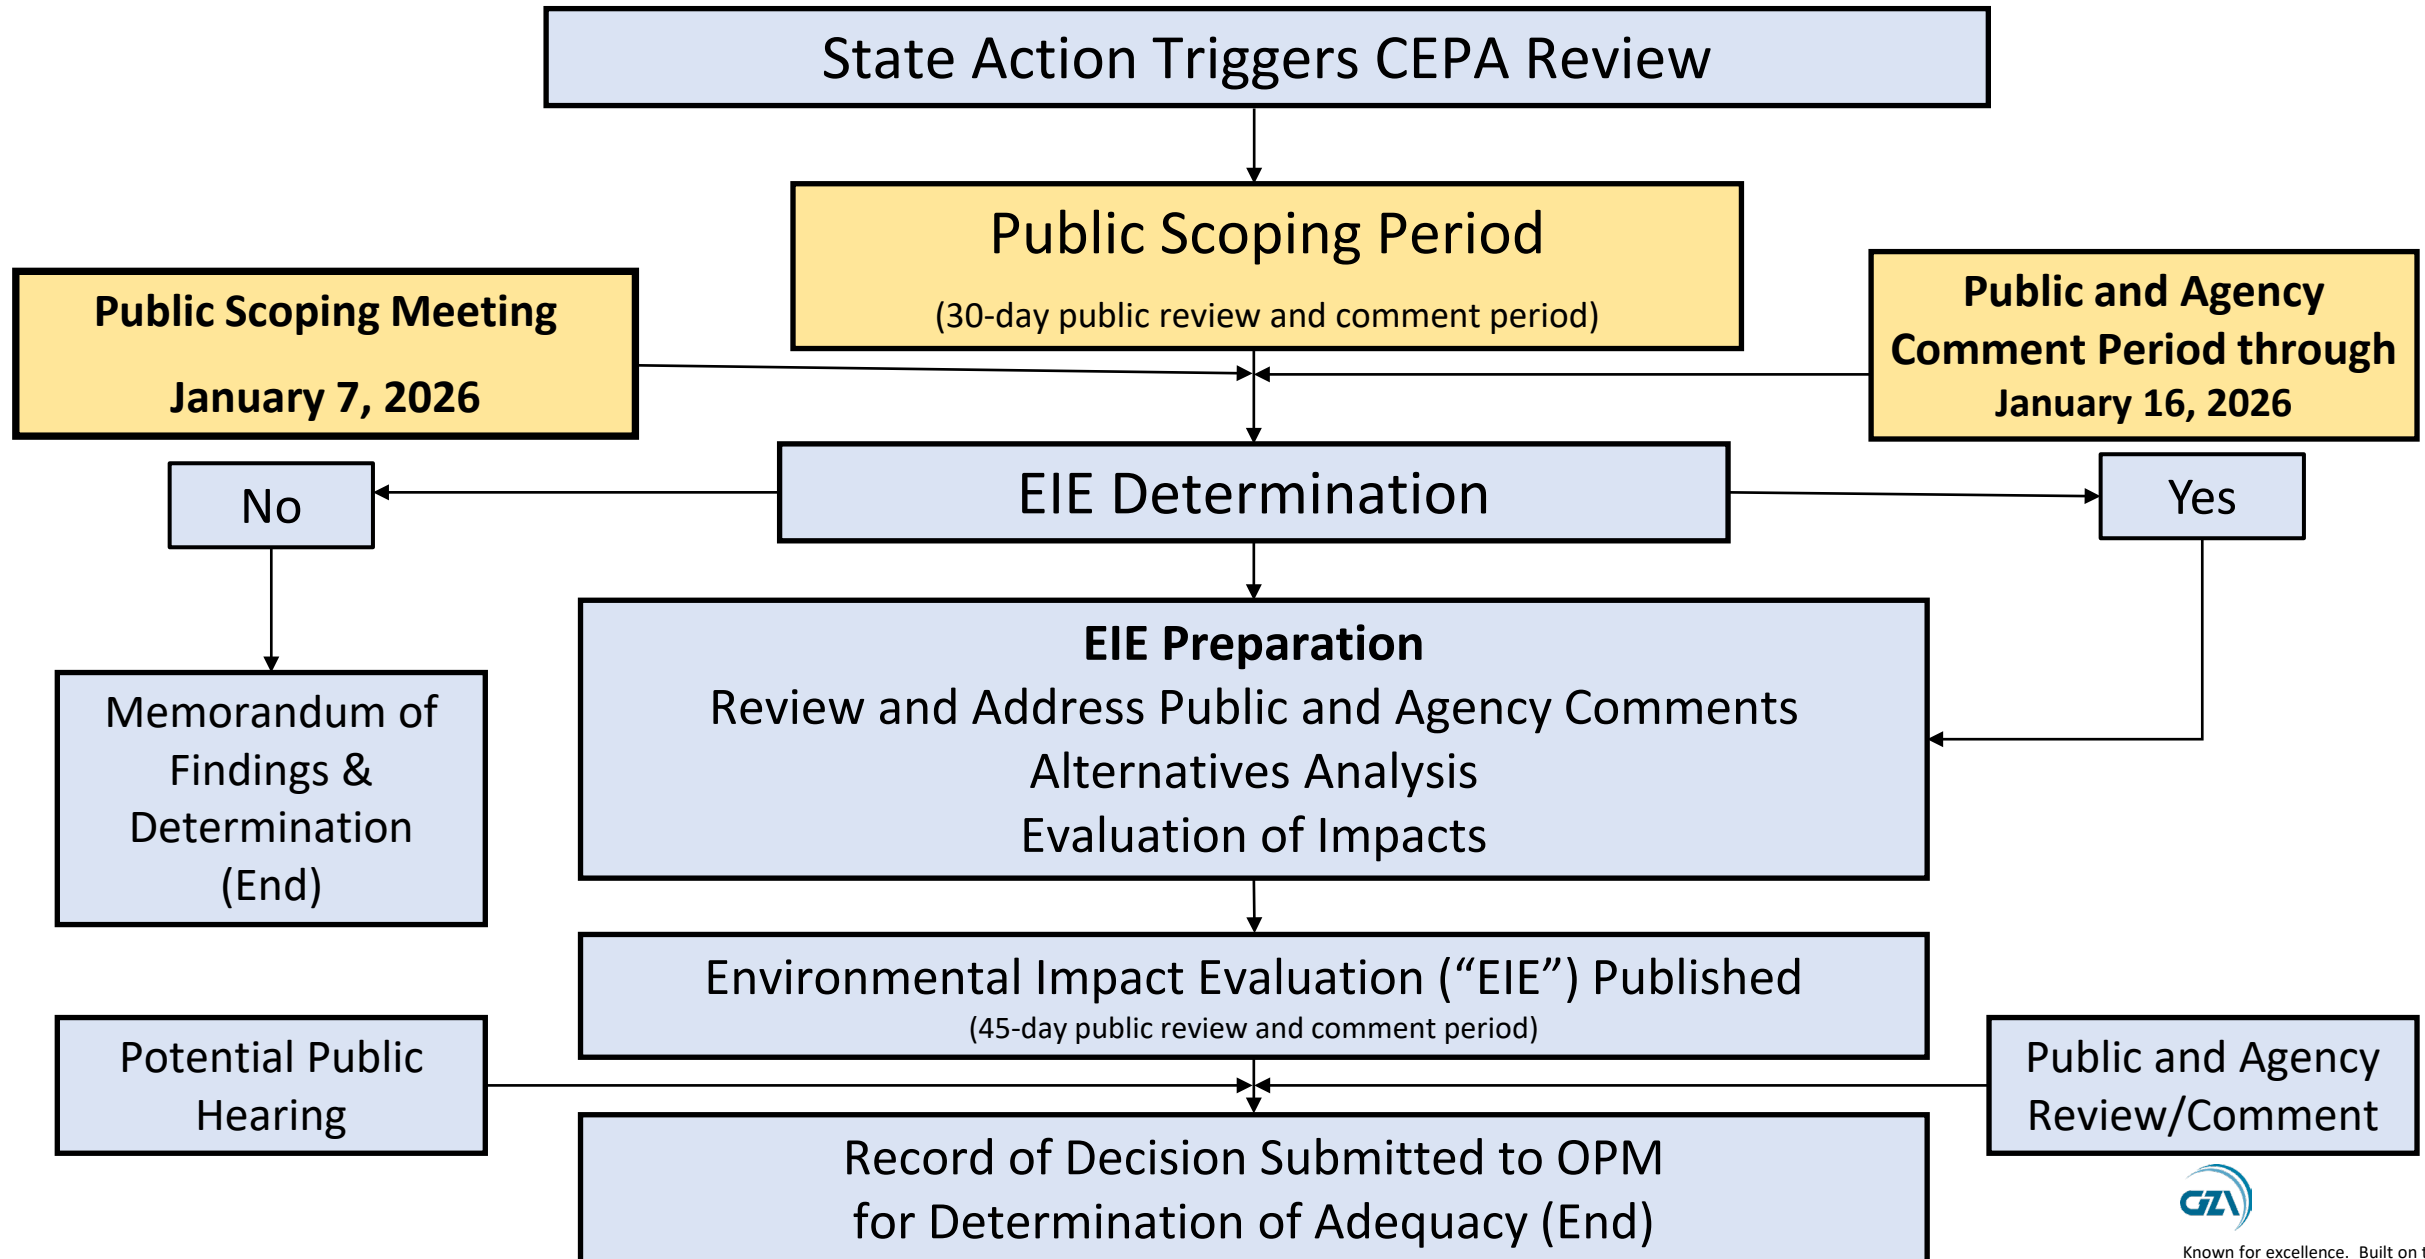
State Action Triggers CEPA Review

Public Scoping Period

(30-day public review and comment period)

Public Scoping Meeting

January 7, 2026

Public and Agency Comment Period through January 16, 2026

No

EIE Determination

Yes

Memorandum of Findings & Determination (End)

**EIE Preparation**
Review and Address Public and Agency Comments
Alternatives Analysis
Evaluation of Impacts

Environmental Impact Evaluation (“EIE”) Published
(45-day public review and comment period)

Potential Public Hearing

Public and Agency Review/Comment

Record of Decision Submitted to OPM for Determination of Adequacy (End)

GZA

Known for excellence. Built on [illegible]